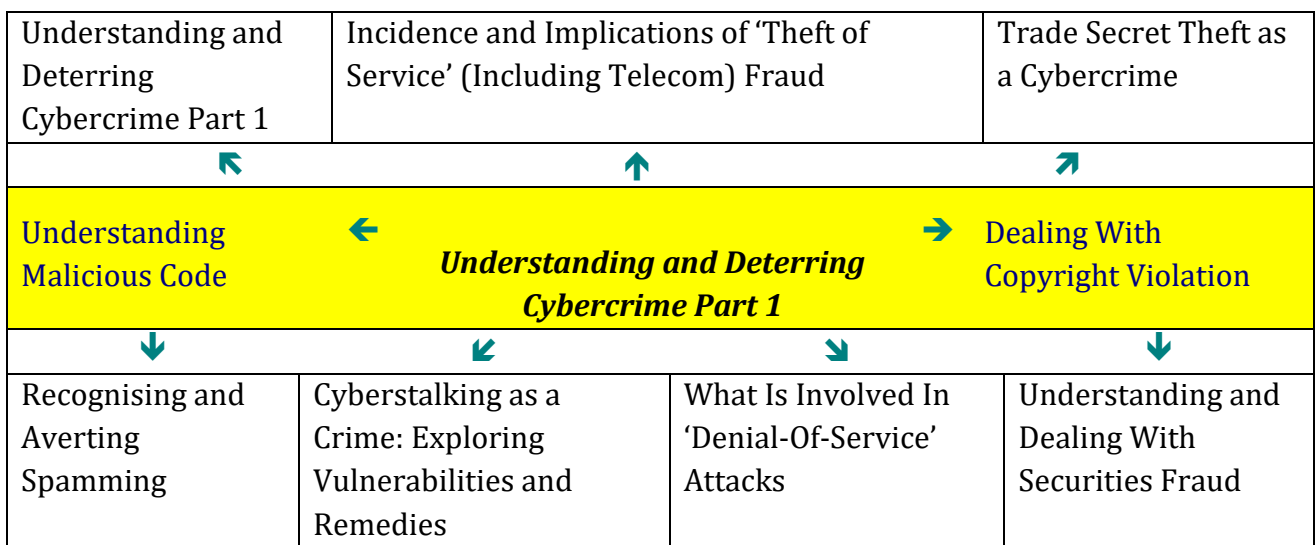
Understanding and Deterring Cybercrime Part 1

Incidence and Implications of 'Theft of Service' (Including Telecom) Fraud

Trade Secret Theft as a Cybercrime

Understanding Malicious Code

Understanding and Deterring Cybercrime Part 1

Dealing With Copyright Violation

Recognising and Averting Spamming

Cyberstalking as a Crime: Exploring Vulnerabilities and Remedies

What Is Involved In 'Denial-Of-Service' Attacks

Understanding and Dealing With Securities Fraud